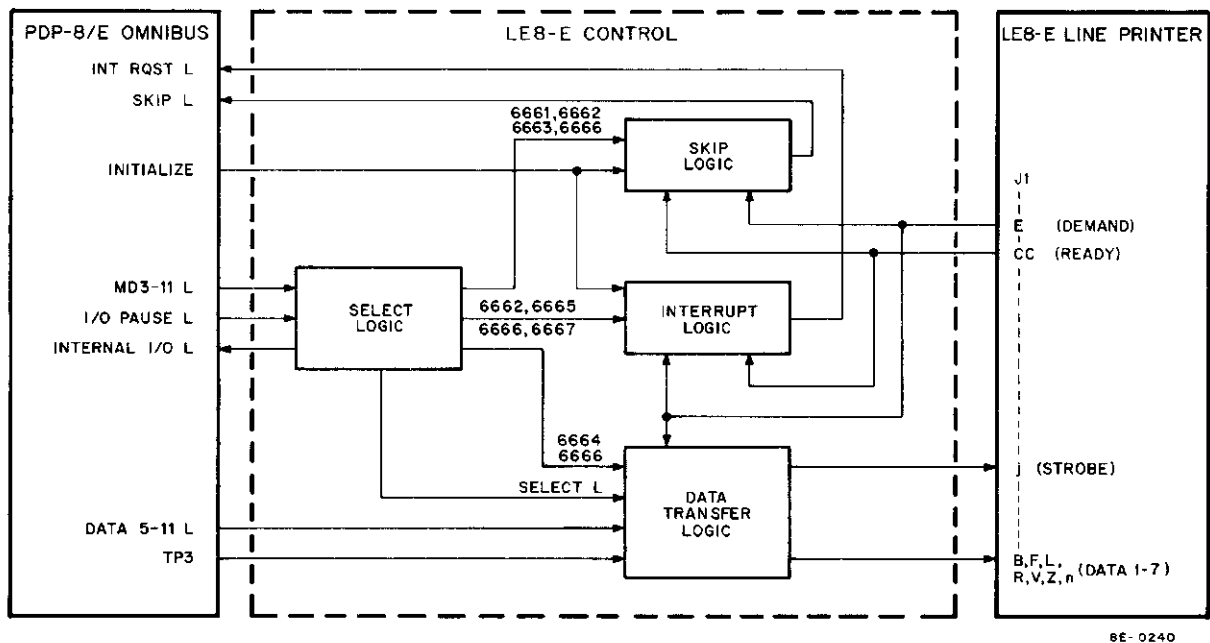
PDP-8/E OMNIBUS

LE8-E CONTROL

LE8-E LINE PRINTER

INT RQST L

SKIP L

INITIALIZE

MD3-11 L

I/O PAUSE L

INTERNAL I/O L

DATA 5-11 L

TP3

6661,6662
6663,6666

SKIP LOGIC

SELECT LOGIC

6662,6665
6666,6667

INTERRUPT LOGIC

6664
6666

SELECT L

DATA TRANSFER LOGIC

J1

E (DEMAND)

CC (READY)

j (STROBE)

B,F,L,
R,V,Z,n (DATA 1-7)

8E-0240